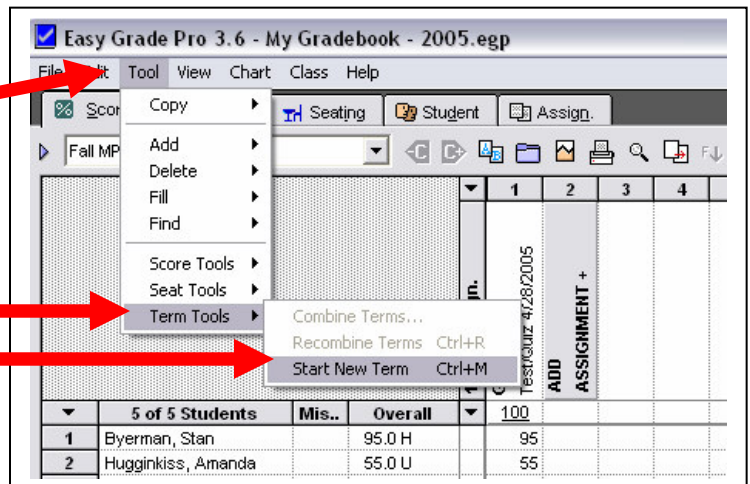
Easy Grade Pro 3.6 - My Gradebook - 2005.egp

File Edit Tool View Chart Class Help

Scor Seating Student Assign.

Fall MP

Copy
Add
Delete
Fill
Find
Score Tools
Seat Tools
Term Tools

Combine Terms...
Recombine Terms Ctrl+R
Start New Term Ctrl+M

| | | | | 1 | 2 | 3 | 4 |
|---|---|---|---|---|---|---|---|
| | | | | Test/Quiz 4/28/2005 | ADD ASSIGNMENT + | | |
| ▼ | 5 of 5 Students | Mis.. | Overall | 100 | | | |
| 1 | Byerman, Stan | | 95.0 H | 95 | | | |
| 2 | Hugginkiss, Amanda | | 55.0 U | 55 | | | |